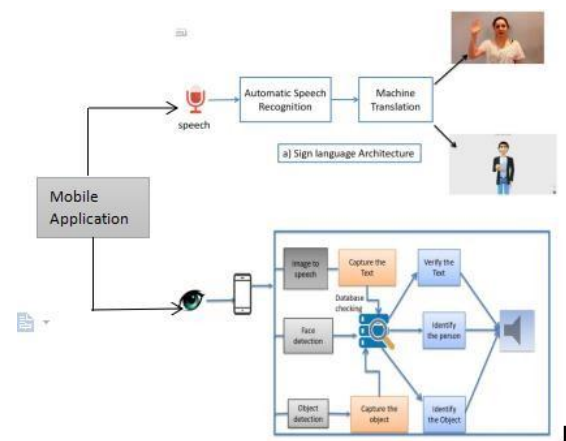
speech

Automatic Speech Recognition

Machine Translation

a) Sign language Architecture

Mobile Application

Image to speech

Capture the Text

Verify the Text

Database checking

Face detection

Identify the person

Object detection

Capture the object

Identify the Object